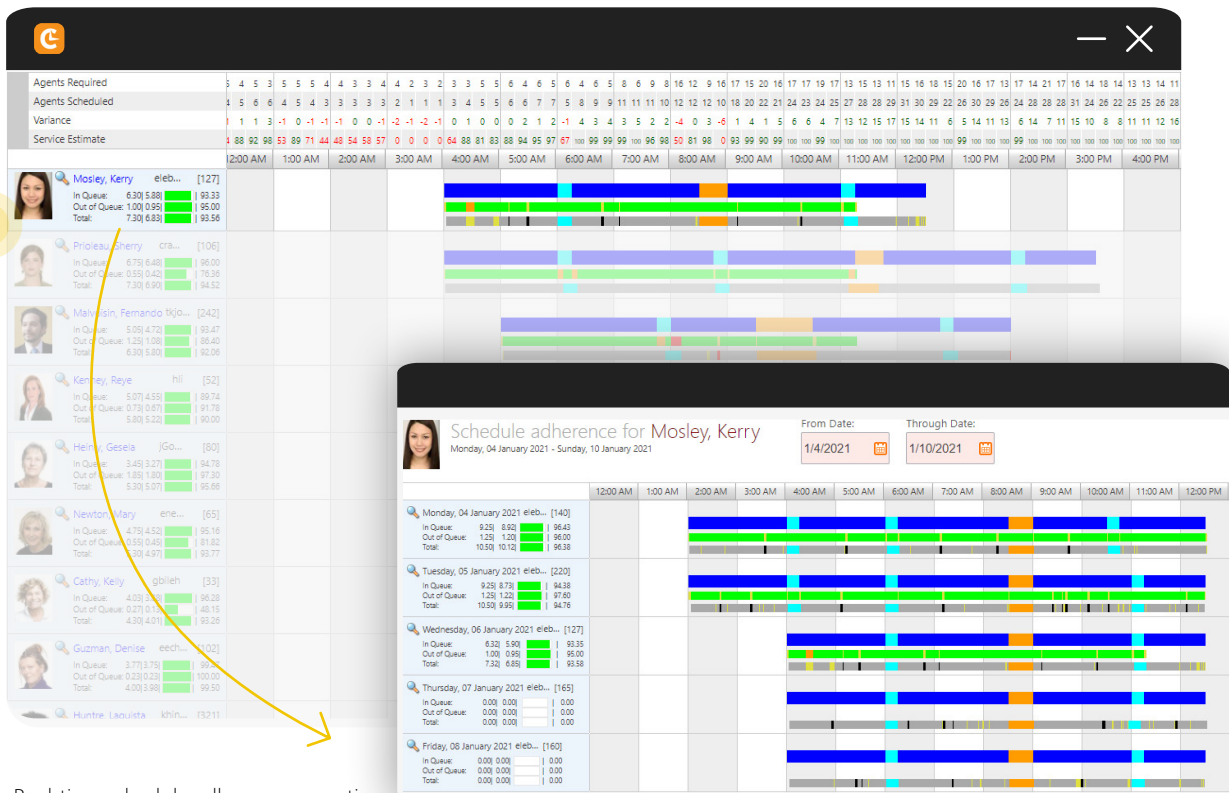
Agents Required
Agents Scheduled
Variance
Service Estimate

12:00 AM | 1:00 AM | 2:00 AM | 3:00 AM | 4:00 AM | 5:00 AM | 6:00 AM | 7:00 AM | 8:00 AM | 9:00 AM | 10:00 AM | 11:00 AM | 12:00 PM | 1:00 PM | 2:00 PM | 3:00 PM | 4:00 PM

Mosley, Kerry eleb... [127]
In Queue: 6.30| 5.88| | 93.33
Out of Queue: 1.00| 0.95| | 95.00
Total: 7.30| 6.83| | 93.56

Prioleau, Sherry cra... [106]
In Queue: 6.75| 6.48| | 96.00
Out of Queue: 0.55| 0.42| | 76.36
Total: 7.30| 6.90| | 94.52

Malvaisin, Fernando tkjo... [242]
In Queue: 5.05| 4.72| | 93.47
Out of Queue: 1.25| 1.08| | 86.40
Total: 6.30| 5.80| | 92.06

Kenney, Reye hli [52]
In Queue: 5.07| 4.55| | 89.74
Out of Queue: 0.73| 0.67| | 91.78
Total: 5.80| 5.22| | 90.00

Heiny, Gesela jGo... [80]
In Queue: 3.45| 3.27| | 94.78
Out of Queue: 1.85| 1.80| | 97.30
Total: 5.30| 5.07| | 95.66

Newton, Mary ene... [65]
In Queue: 4.75| 4.53| | 95.16
Out of Queue: 0.55| 0.45| | 81.82
Total: 5.30| 4.97| | 93.77

Cathy, Kelly gblieh [33]
In Queue: 4.03| 3.88| | 96.28
Out of Queue: 0.27| 0.13| | 48.15
Total: 4.30| 4.00| | 93.26

Guzman, Denise eech... [102]
In Queue: 3.77| 3.75| | 99.6
Out of Queue: 0.23| 0.23| | 100.00
Total: 4.00| 3.98| | 99.50

Huntre, Laquista khin... [321]

Schedule adherence for Mosley, Kerry
Monday, 04 January 2021 - Sunday, 10 January 2021
From Date: 1/4/2021
Through Date: 1/10/2021

12:00 AM | 1:00 AM | 2:00 AM | 3:00 AM | 4:00 AM | 5:00 AM | 6:00 AM | 7:00 AM | 8:00 AM | 9:00 AM | 10:00 AM | 11:00 AM | 12:00 PM

Monday, 04 January 2021 eleb... [140]
In Queue: 9.25| 8.92| | 96.43
Out of Queue: 1.25| 1.20| | 96.00
Total: 10.50| 10.12| | 96.38

Tuesday, 05 January 2021 eleb... [220]
In Queue: 9.25| 8.73| | 94.38
Out of Queue: 1.25| 1.22| | 97.60
Total: 10.50| 9.95| | 94.76

Wednesday, 06 January 2021 eleb... [127]
In Queue: 6.32| 5.90| | 93.35
Out of Queue: 1.00| 0.95| | 95.00
Total: 7.32| 6.85| | 93.58

Thursday, 07 January 2021 eleb... [165]
In Queue: 0.00| 0.00| | 0.00
Out of Queue: 0.00| 0.00| | 0.00
Total: 0.00| 0.00| | 0.00

Friday, 08 January 2021 eleb... [160]
In Queue: 0.00| 0.00| | 0.00
Out of Queue: 0.00| 0.00| | 0.00
Total: 0.00| 0.00| | 0.00

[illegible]